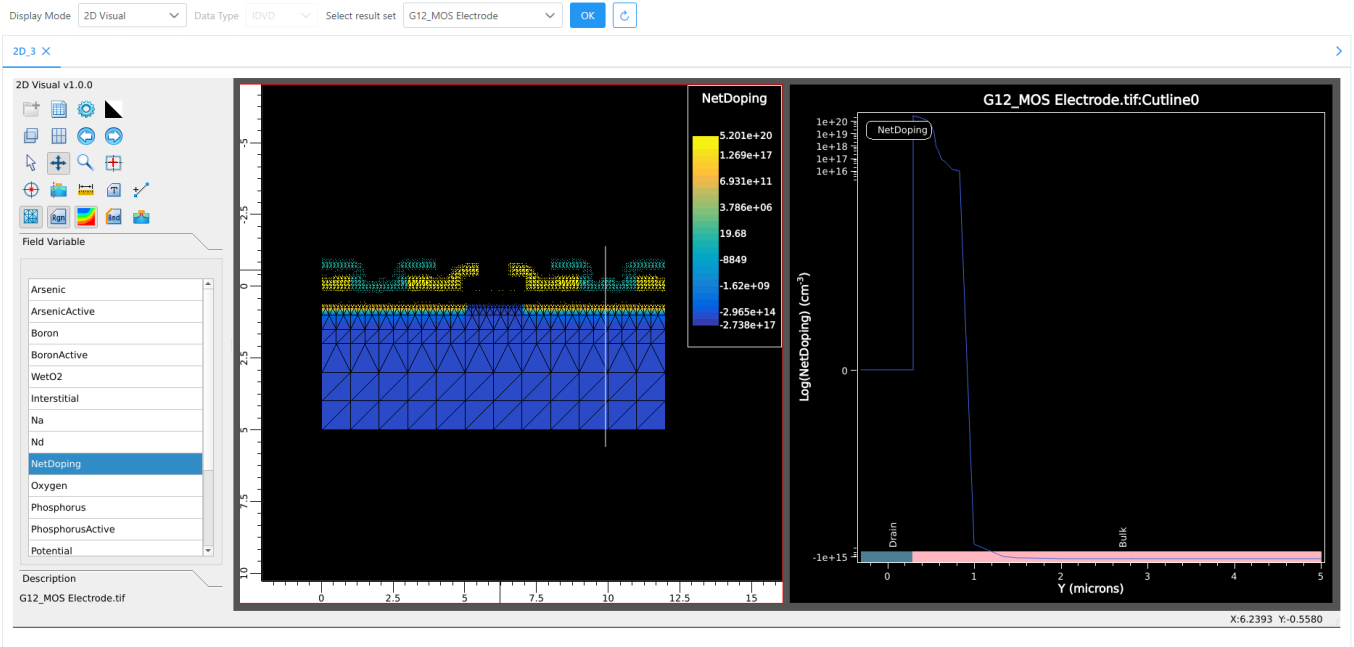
Display Mode 2D Visual Data Type IDVD Select result set G12_MOS Electrode OK

2D_3 ×

2D Visual v1.0.0

Field Variable

Arsenic
ArsenicActive
Boron
BoronActive
WetO2
Interstitial
Na
Nd
NetDoping
Oxygen
Phosphorus
PhosphorusActive
Potential

Description

G12_MOS Electrode.tif

-5
-2.5
0
2.5
5
7.5
10

0 2.5 5 7.5 10 12.5 15

NetDoping
5.201e+20
1.269e+17
6.931e+11
3.786e+06
19.68
-8849
-1.62e+09
-2.965e+14
-2.738e+17

G12_MOS Electrode.tif:Cutline0

NetDoping

1e+20
1e+19
1e+18
1e+17
1e+16
0
-1e+15

Log(NetDoping) (cm$^{3}$)

Drain
Bulk

0 1 2 3 4 5
Y (microns)

X:6.2393 Y:-0.5580